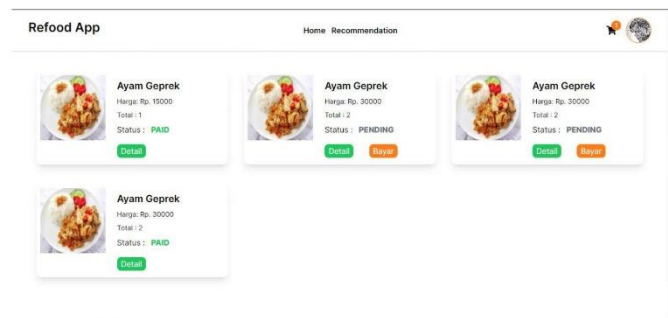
Refood App

Home Recommendation

1

Ayam Geprek
Harga: Rp. 15000
Total : 1
Status : PAID
Detail

Ayam Geprek
Harga: Rp. 30000
Total : 2
Status : PENDING
Detail Bayar

Ayam Geprek
Harga: Rp. 30000
Total : 2
Status : PENDING
Detail Bayar

Ayam Geprek
Harga: Rp. 30000
Total : 2
Status : PAID
Detail